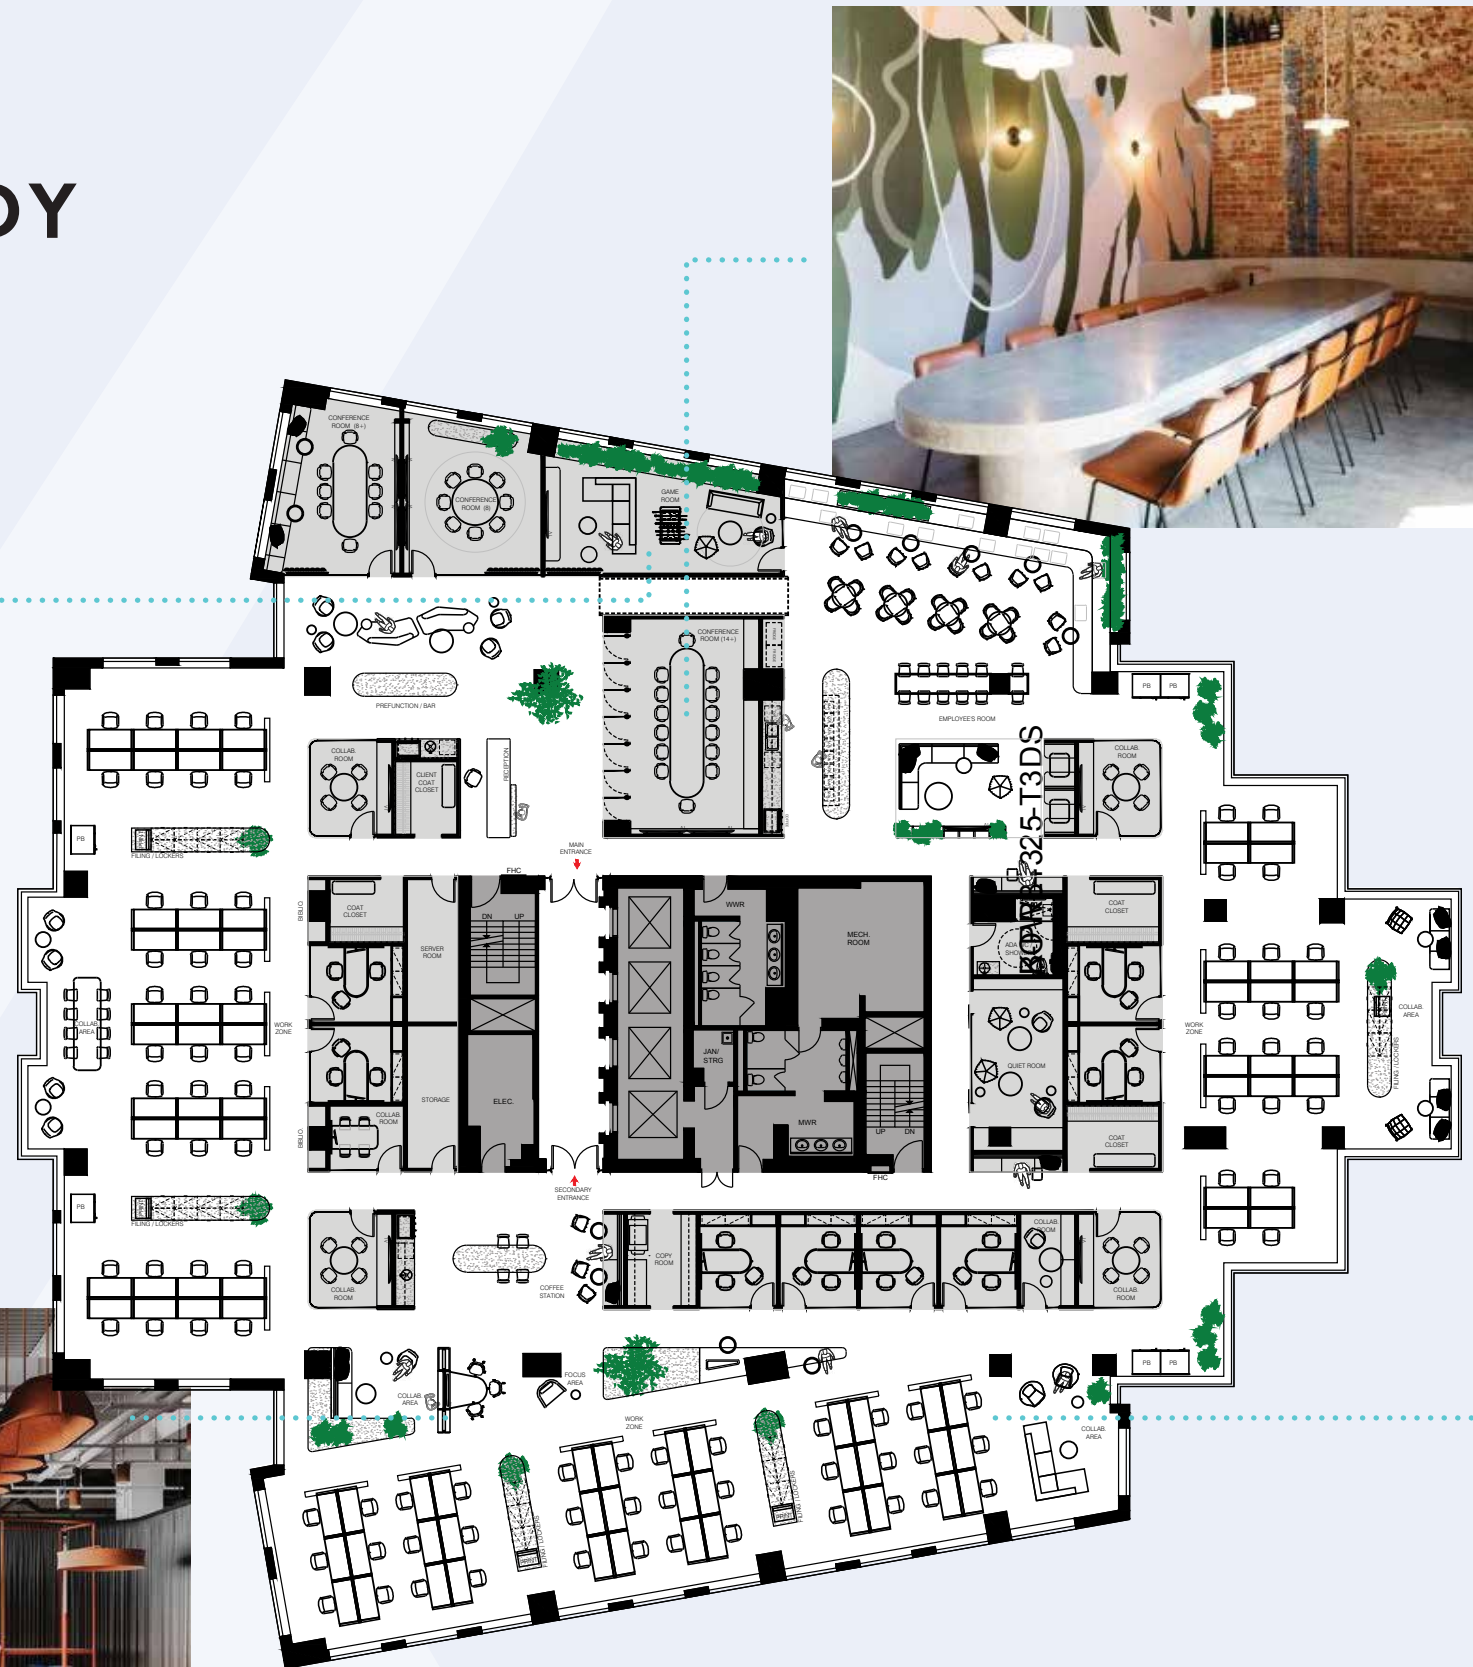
DY

CONFERENCE ROOM (8+)
CONFERENCE ROOM (8)
GAME ROOM
CONFERENCE ROOM (14+)
PREFUNCTION / BAR
EMPLOYEE'S ROOM
PB
PB
COLLAB. ROOM
CLIENT COAT CLOSET
RECEPTION
COLLAB. ROOM
BOPR-325-T3DS
PB
FILING / LOCKERS
FHC
MAIN ENTRANCE
COAT CLOSET
SERVER ROOM
DN
UP
WWR
MECH. ROOM
COAT CLOSET
ADA SHOWER
COLLAB. AREA
WORK ZONE
WORK ZONE
COLLAB. AREA
JAN/ STRG
QUIET ROOM
FILING / LOCKERS
STORAGE
ELEC.
COLLAB. ROOM
MWR
UP
DN
COAT CLOSET
FHC
SECONDARY ENTRANCE
PB
FILING / LOCKERS
COPY ROOM
COLLAB. ROOM
COLLAB. ROOM
COFFEE STATION
COLLAB. ROOM
PB
PB
FOCUS AREA
COLLAB. AREA
WORK ZONE
COLLAB. AREA
FILING / LOCKERS
FILING / LOCKERS